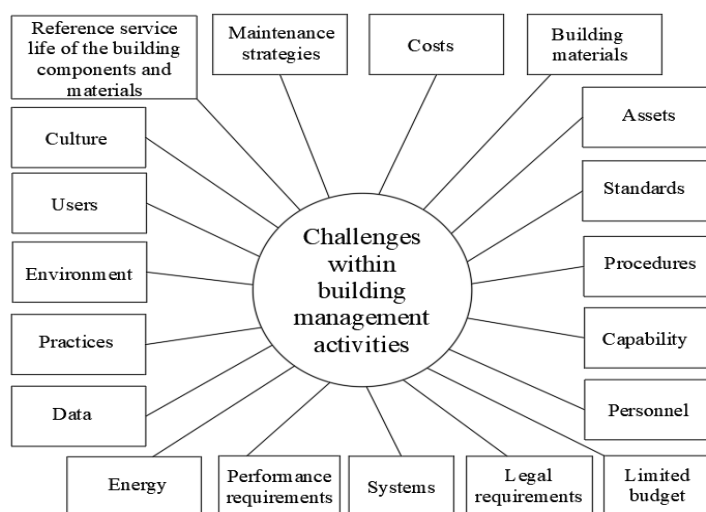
Reference service life of the building components and materials

Maintenance strategies

Costs

Building materials

Culture

Assets

Users

Standards

Challenges within building management activities

Environment

Procedures

Practices

Capability

Data

Personnel

Energy

Performance requirements

Systems

Legal requirements

Limited budget